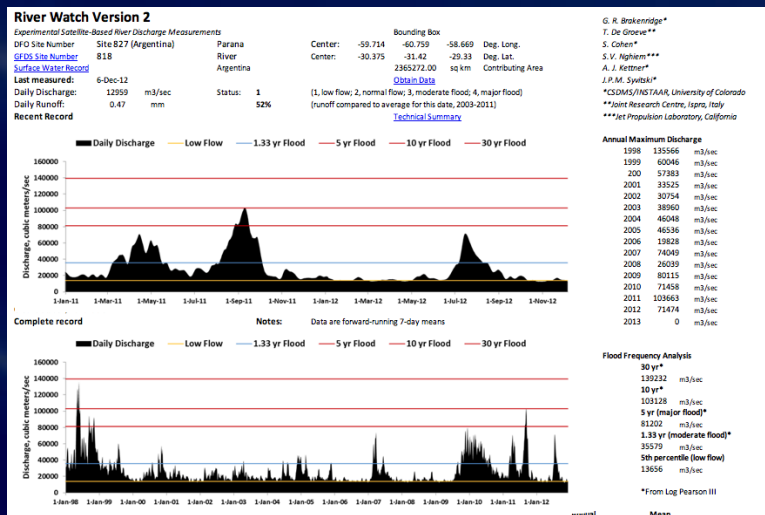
River Watch Version 2

Experimental Satellite-Based River Discharge Measurements

DFO Site Number Site 827 (Argentina) Parana
GFDS Site Number 818 River
Surface Water Record Argentina

Bounding Box
Center: -59.714 -60.759 -58.669 Deg. Long.
Center: -30.375 -31.42 -29.33 Deg. Lat.
2365272.00 sq km Contributing Area
Obtain Data
Technical Summary

Last measured: 6-Dec-12
Daily Discharge: 12959 m3/sec Status: 1 (1, low flow; 2, normal flow; 3, moderate flood; 4, major flood)
Daily Runoff: 0.47 mm 52% (runoff compared to average for this date, 2003-2011)
Recent Record

G. R. Brakenridge*
T. De Groeve**
S. Cohen*
S.V. Nghiem***
A. J. Kettner*
J.P.M. Syvitski*
*CSDMS/INSTAAR, University of Colorado
**Joint Research Centre, Ispra, Italy
***Jet Propulsion Laboratory, California

Daily Discharge Low Flow 1.33 yr Flood 5 yr Flood 10 yr Flood 30 yr Flood

Discharge, cubic meters/sec
160000 140000 120000 100000 80000 60000 40000 20000 0
1-Jan-11 1-Mar-11 1-May-11 1-Jul-11 1-Sep-11 1-Nov-11 1-Jan-12 1-Mar-12 1-May-12 1-Jul-12 1-Sep-12 1-Nov-12

Annual Maximum Discharge
| | | |
|---|---|---|
| 1998 | 135566 | m3/sec |
| 1999 | 60046 | m3/sec |
| 200 | 57383 | m3/sec |
| 2001 | 33525 | m3/sec |
| 2002 | 30754 | m3/sec |
| 2003 | 38960 | m3/sec |
| 2004 | 46048 | m3/sec |
| 2005 | 46536 | m3/sec |
| 2006 | 19828 | m3/sec |
| 2007 | 74049 | m3/sec |
| 2008 | 26039 | m3/sec |
| 2009 | 80115 | m3/sec |
| 2010 | 71458 | m3/sec |
| 2011 | 103663 | m3/sec |
| 2012 | 71474 | m3/sec |
| 2013 | 0 | m3/sec |

Complete record Notes: Data are forward-running 7-day means

Daily Discharge Low Flow 1.33 yr Flood 5 yr Flood 10 yr Flood 30 yr Flood

Discharge, cubic meters/sec
160000 140000 120000 100000 80000 60000 40000 20000 0
1-Jan-98 1-Jan-99 1-Jan-00 1-Jan-01 1-Jan-02 1-Jan-03 1-Jan-04 1-Jan-05 1-Jan-06 1-Jan-07 1-Jan-08 1-Jan-09 1-Jan-10 1-Jan-11 1-Jan-12

Flood Frequency Analysis
30 yr*
139232 m3/sec
10 yr*
103128 m3/sec
5 yr (major flood)*
81202 m3/sec
1.33 yr (moderate flood)*
35579 m3/sec
5th percentile (low flow)
13656 m3/sec

*From Log Pearson III

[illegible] Mean